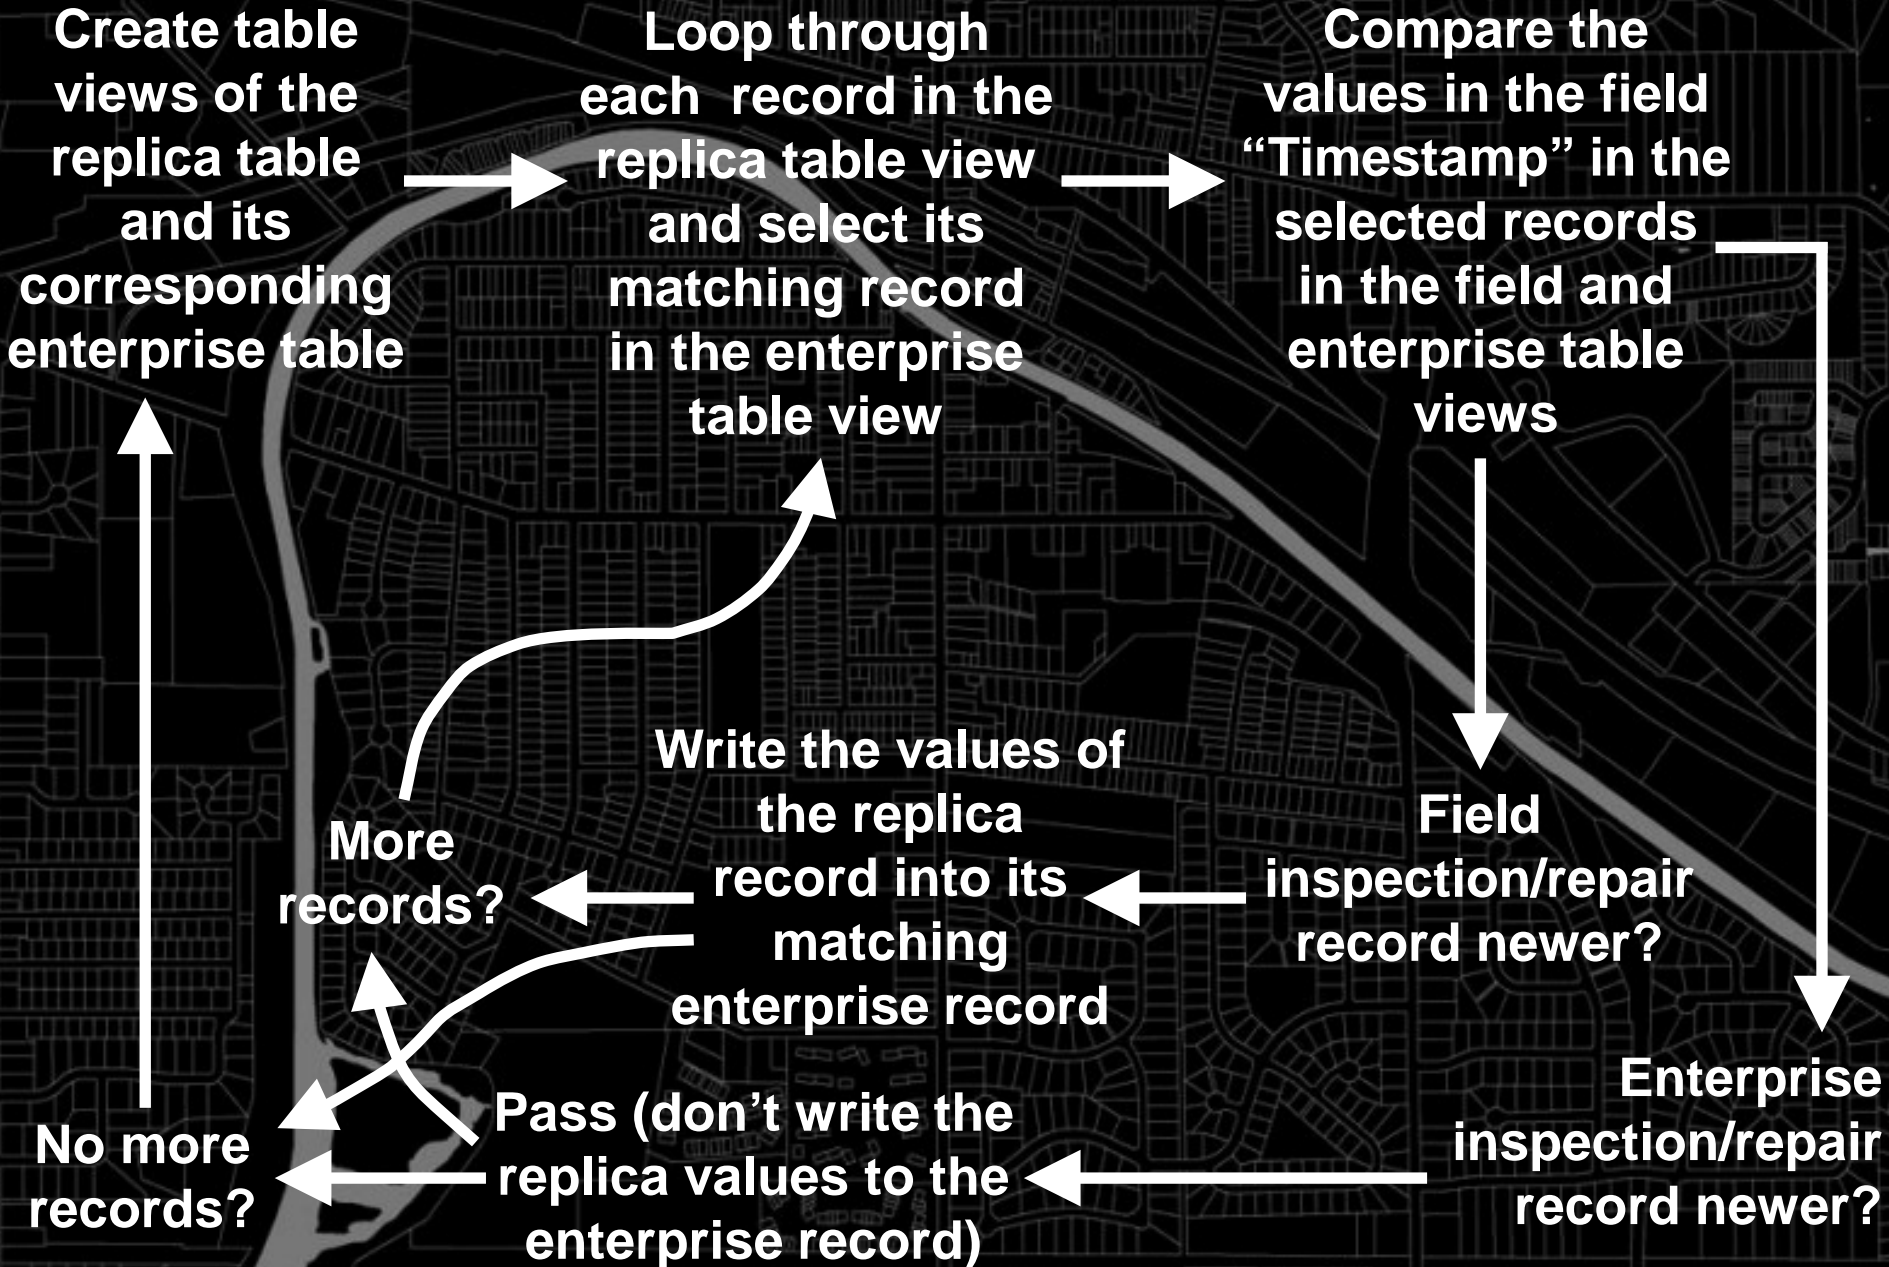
Create table views of the replica table and its corresponding enterprise table

Loop through each record in the replica table view and select its matching record in the enterprise table view

Compare the values in the field “Timestamp” in the selected records in the field and enterprise table views

Field inspection/repair record newer?

Write the values of the replica record into its matching enterprise record

More records?

Enterprise inspection/repair record newer?

Pass (don’t write the replica values to the enterprise record)

No more records?